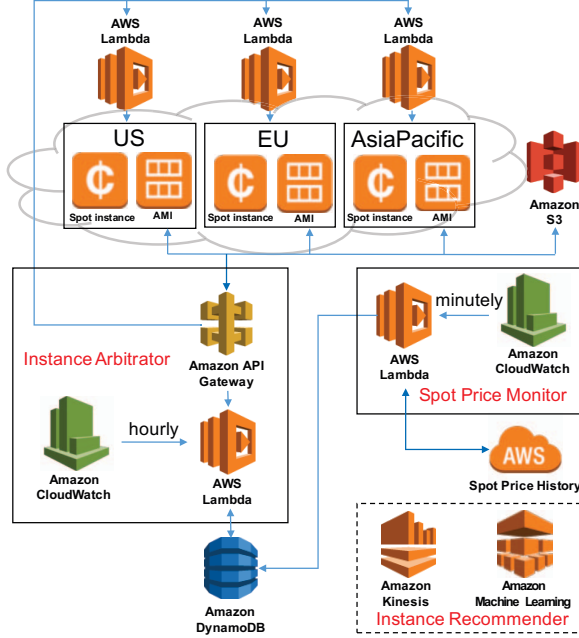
AWS Lambda

AWS Lambda

AWS Lambda

US

Spot instance

AMI

EU

Spot instance

AMI

AsiaPacific

Spot instance

AMI

Amazon S3

Amazon API Gateway

Instance Arbitrator

Amazon CloudWatch

hourly

AWS Lambda

Amazon DynamoDB

minutely

AWS Lambda

Amazon CloudWatch

Spot Price Monitor

AWS

Spot Price History

Amazon Kinesis

Amazon Machine Learning

Instance Recommender